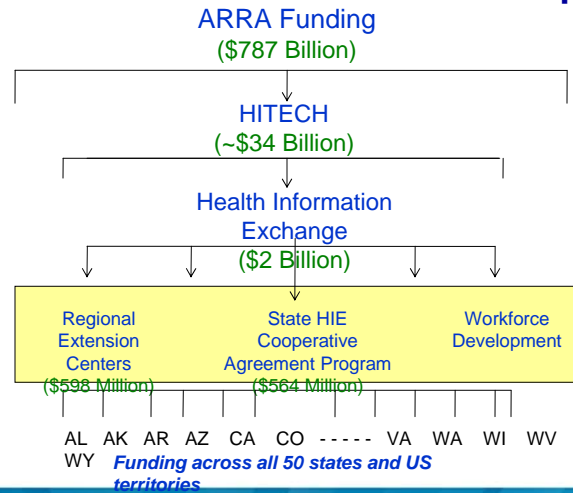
ARRA Funding
($787 Billion)

HITECH
(~$34 Billion)

Health Information Exchange
($2 Billion)

Regional Extension Centers
($598 Million)

State HIE Cooperative Agreement Program
($564 Million)

Workforce Development

AL AK AR AZ CA CO - - - - - VA WA WI WV WY

*Funding across all 50 states and US territories*